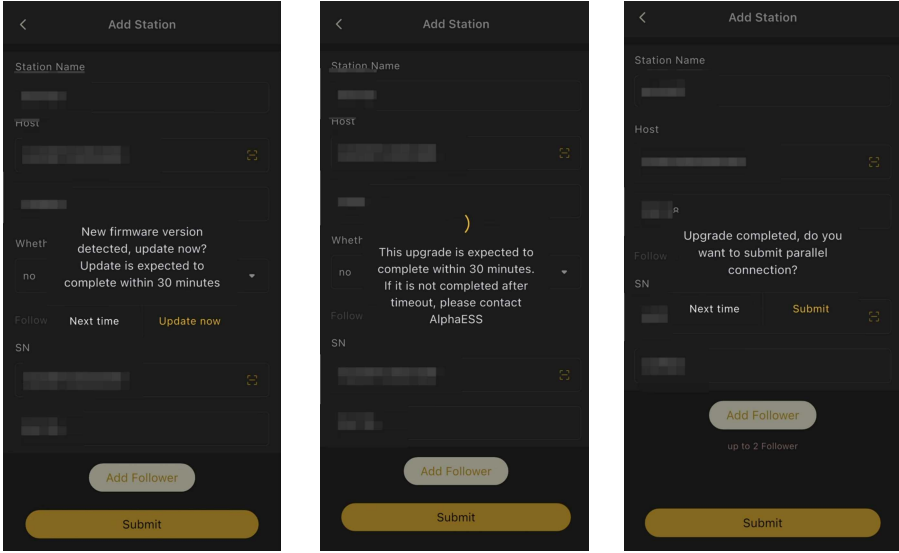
<
Add Station

Station Name

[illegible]

Host

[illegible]

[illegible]

Wheth

no

New firmware version detected, update now? Update is expected to complete within 30 minutes

Next time    Update now

Follow

SN

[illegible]

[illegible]

Add Follower

Submit

<
Add Station

Station Name

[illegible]

Host

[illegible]

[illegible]

Wheth

no

This upgrade is expected to complete within 30 minutes. If it is not completed after timeout, please contact AlphaESS

Follow

SN

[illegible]

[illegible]

Add Follower

Submit

<
Add Station

Station Name

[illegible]

Host

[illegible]

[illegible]

Follow

SN

Upgrade completed, do you want to submit parallel connection?

Next time    Submit

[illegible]

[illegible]

Add Follower

up to 2 Follower

Submit